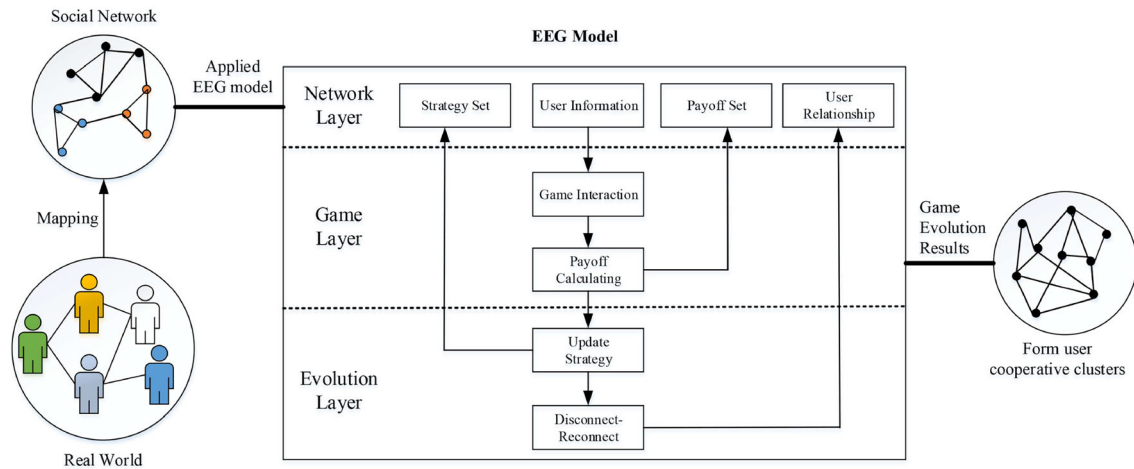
Social Network

Applied EEG model

EEG Model

Network Layer

Strategy Set

User Information

Payoff Set

User Relationship

Game Layer

Game Interaction

Payoff Calculating

Evolution Layer

Update Strategy

Disconnect-Reconnect

Mapping

Real World

Game Evolution Results

Form user cooperative clusters